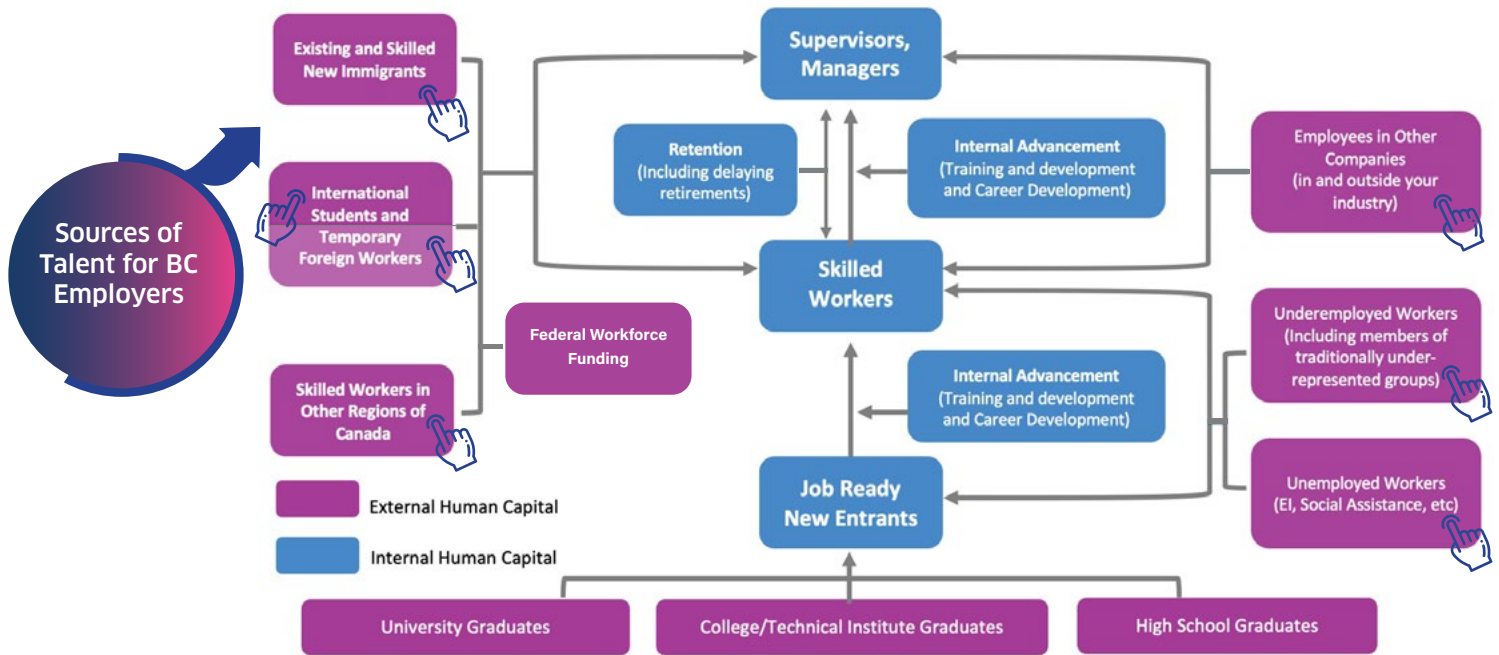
Sources of Talent for BC Employers

Existing and Skilled New Immigrants

International Students and Temporary Foreign Workers

Skilled Workers in Other Regions of Canada

Federal Workforce Funding

Supervisors, Managers

Retention (Including delaying retirements)

Internal Advancement (Training and development and Career Development)

Skilled Workers

Internal Advancement (Training and development and Career Development)

Job Ready New Entrants

Employees in Other Companies (in and outside your industry)

Underemployed Workers (Including members of traditionally under-represented groups)

Unemployed Workers (EI, Social Assistance, etc)

External Human Capital

Internal Human Capital

University Graduates

College/Technical Institute Graduates

High School Graduates